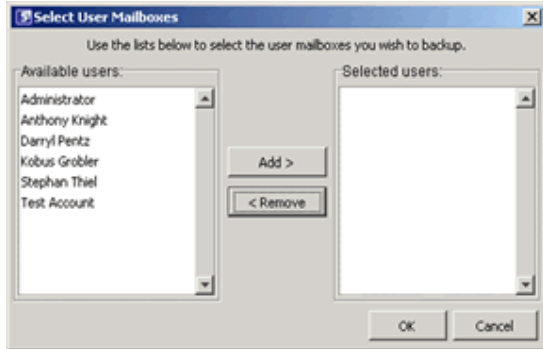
Select User Mailboxes

Use the lists below to select the user mailboxes you wish to backup.

Available users:

Administrator
Anthony Knight
Darryl Pentz
Kobus Grobler
Stephan Thiel
Test Account

Add >

< Remove

Selected users:

OK

Cancel